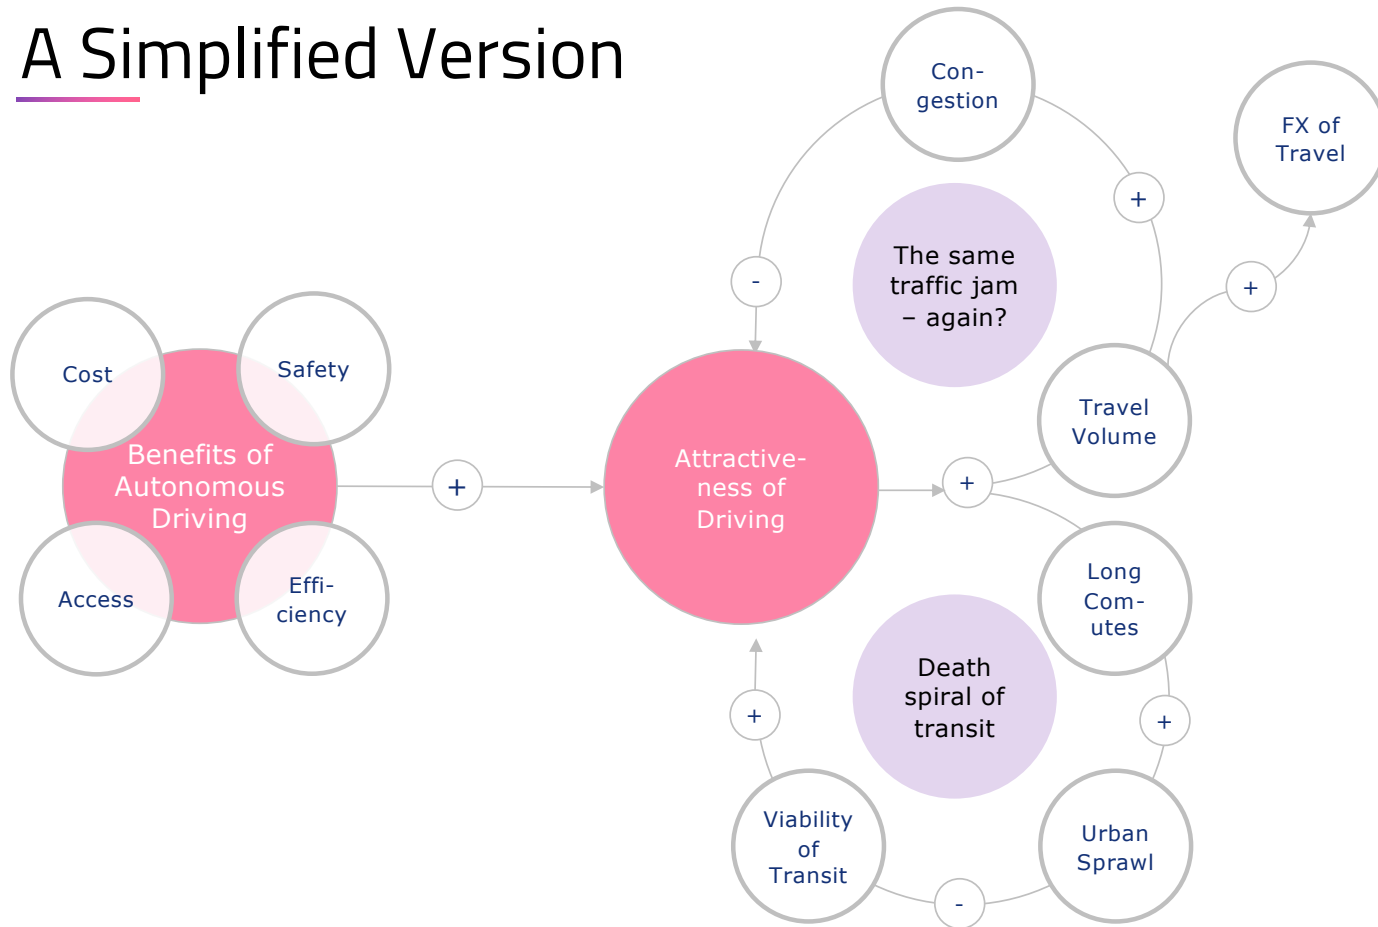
A Simplified Version

Cost

Safety

Benefits of Autonomous Driving

Access

Efficiency

+

Attractiveness of Driving

Congestion

-

+

The same traffic jam – again?

FX of Travel

+

Travel Volume

+

Long Commutes

Death spiral of transit

+

+

Viability of Transit

-

Urban Sprawl